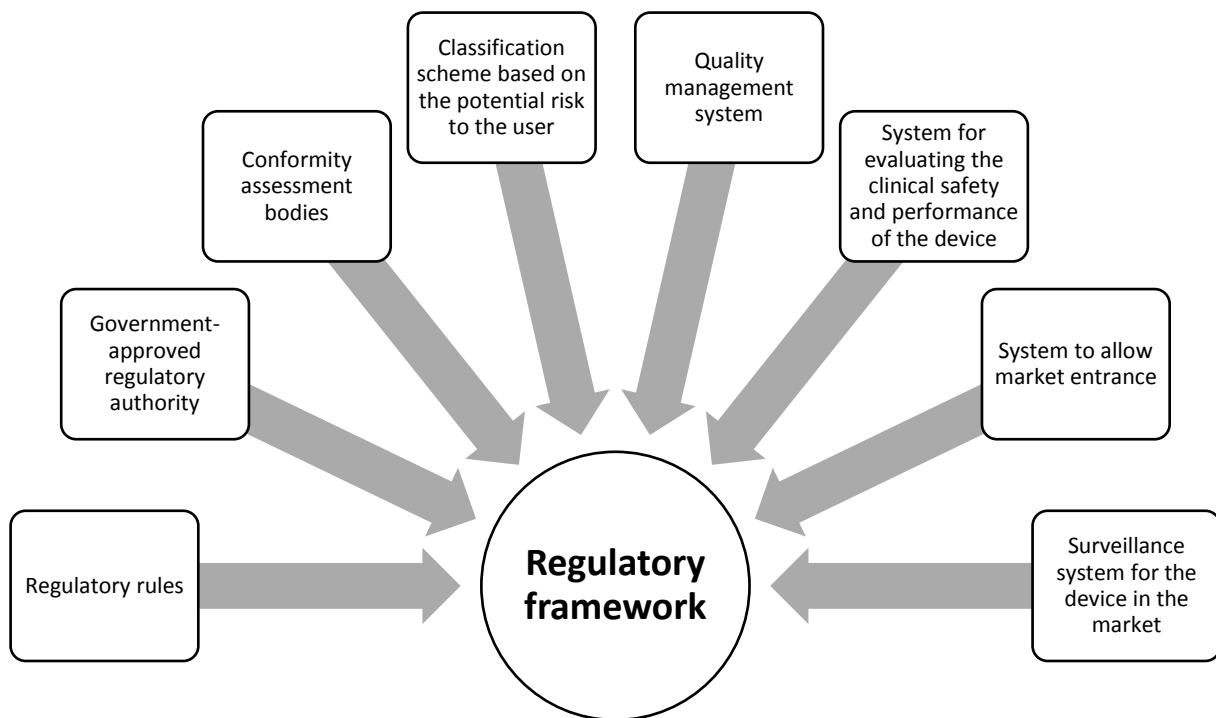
Classification scheme based on the potential risk to the user

Quality management system

Conformity assessment bodies

System for evaluating the clinical safety and performance of the device

Government-approved regulatory authority

System to allow market entrance

Regulatory rules

Regulatory framework

Surveillance system for the device in the market